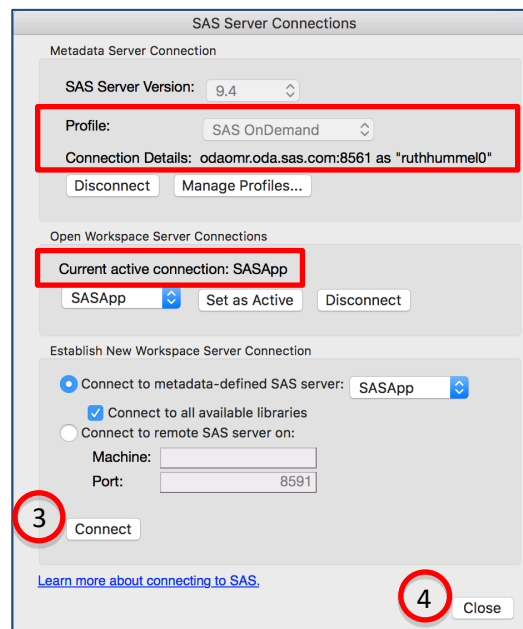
SAS Server Connections

Metadata Server Connection

SAS Server Version: 9.4

Profile: SAS OnDemand

Connection Details: odaomr.oda.sas.com:8561 as "ruthhummel0"

Disconnect Manage Profiles...

Open Workspace Server Connections

Current active connection: SASApp

SASApp Set as Active Disconnect

Establish New Workspace Server Connection

Connect to metadata-defined SAS server: SASApp

Connect to all available libraries

Connect to remote SAS server on:

Machine:

Port: 8591

3

Connect

Learn more about connecting to SAS.

4

Close